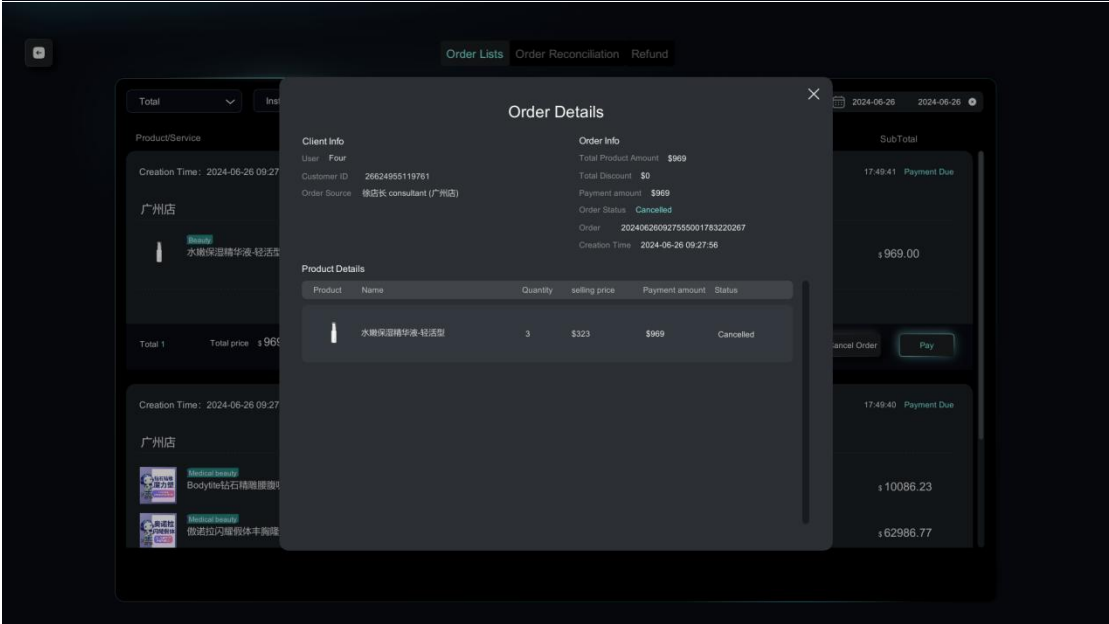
Order Lists Order Reconciliation Refund

Total Inst

2024-06-26 2024-06-26

Product/Service

SubTotal

Creation Time: 2024-06-26 09:27

17:49:41 Payment Due

广州店

Beauty
水嫩保湿精华液-轻活型

$969.00

Total 1 Total price $969

ancel Order Pay

Creation Time: 2024-06-26 09:27

17:49:40 Payment Due

广州店

Medical beauty
Bodytite钻石精雕腰腹

$10086.23

Medical beauty
傲诺拉闪耀假体丰胸隆

$62986.77

Order Details

Client Info
User Four
Customer ID 26624955119761
Order Source 徐店长 consultant (广州店)

Order Info
Total Product Amount $969
Total Discount $0
Payment amount $969
Order Status Cancelled
Order 20240626092755500178322026​7
Creation Time 2024-06-26 09:27:56

Product Details

| Product | Name | Quantity | selling price | Payment amount | Status |
|---|---|---|---|---|---|
| | 水嫩保湿精华液-轻活型 | 3 | $323 | $969 | Cancelled |